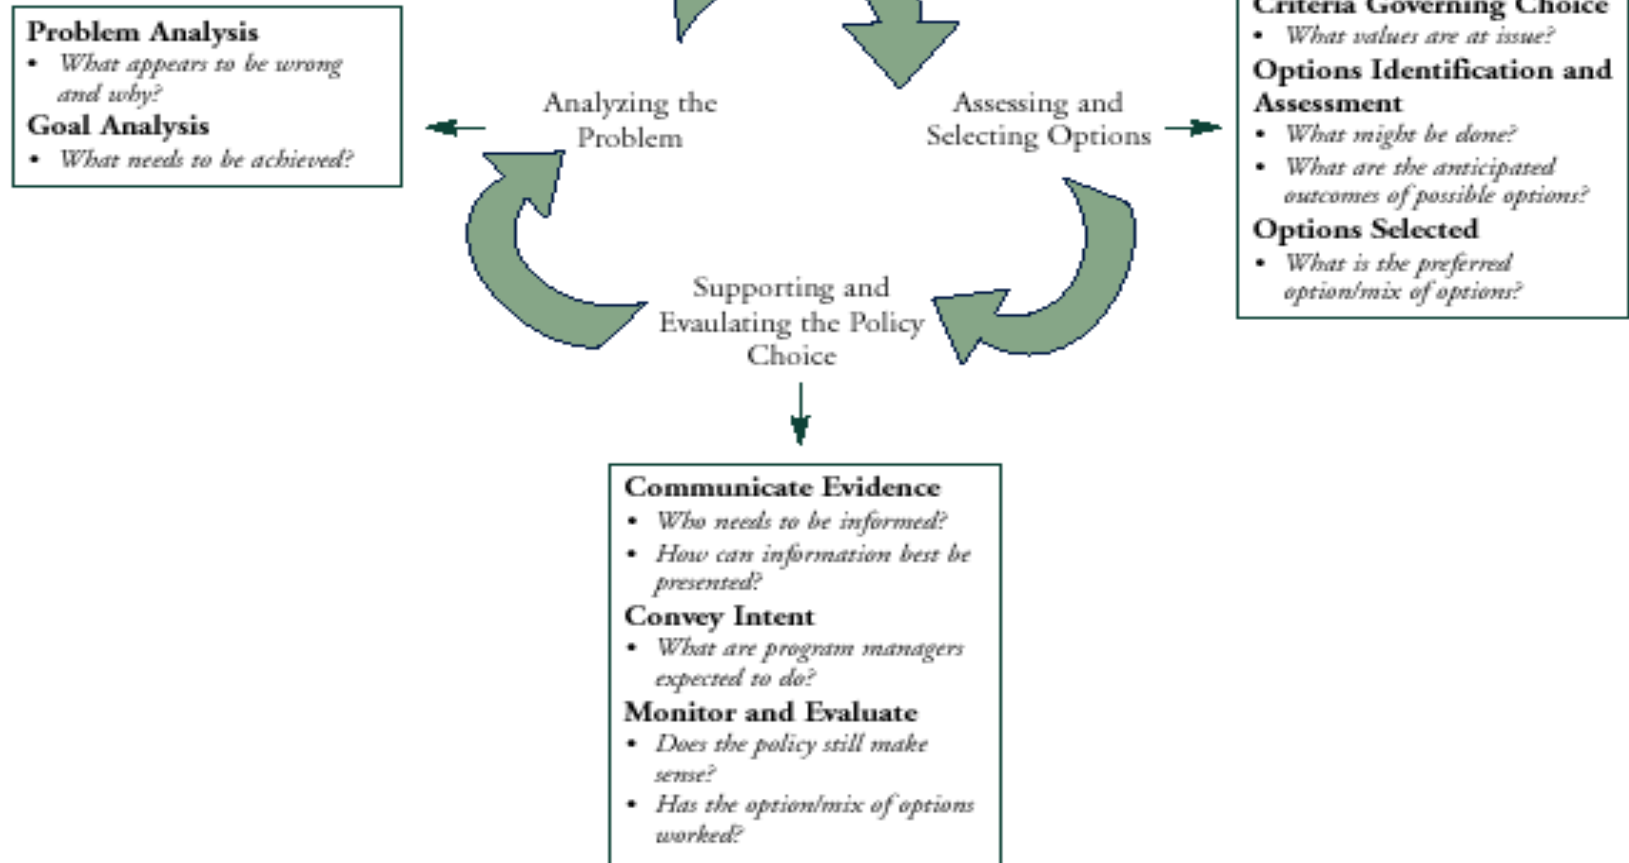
**Problem Analysis**
- *What appears to be wrong and why?*

**Goal Analysis**
- *What needs to be achieved?*

Analyzing the Problem

Assessing and Selecting Options

**Criteria Governing Choice**
- *What values are at issue?*

**Options Identification and Assessment**
- *What might be done?*
- *What are the anticipated outcomes of possible options?*

**Options Selected**
- *What is the preferred option/mix of options?*

Supporting and Evaluating the Policy Choice

**Communicate Evidence**
- *Who needs to be informed?*
- *How can information best be presented?*

**Convey Intent**
- *What are program managers expected to do?*

**Monitor and Evaluate**
- *Does the policy still make sense?*
- *Has the option/mix of options worked?*